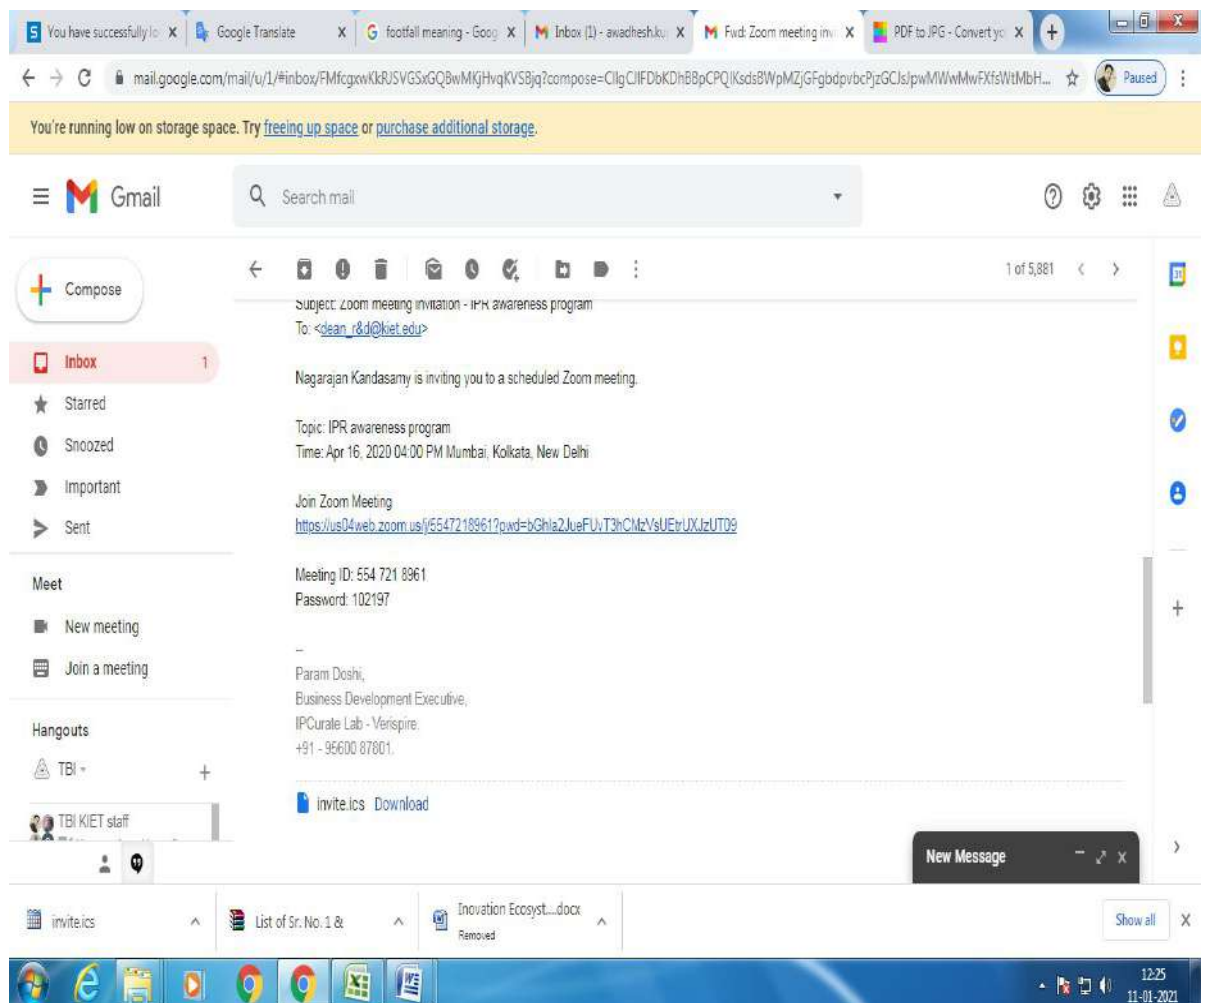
You have successfully lo X Google Translate X footfall meaning - Goog X Inbox (1) - awadhesh.ku X Fwd: Zoom meeting inv X PDF to JPG - Convert yo X +

mail.google.com/mail/u/1/#inbox/FMfcgxwKkRJSVGSxGQBwMKjHvqKVSBjq?compose=CllgCJlFDbKDhBBpCPQlKsdsBWpMZjGFgbdpvbcPjzGCJsJpwMWwMwFXfsWtMbH... Paused

You're running low on storage space. Try freeing up space or purchase additional storage.

Gmail

Search mail

Compose

Inbox 1
Starred
Snoozed
Important
Sent

Meet
New meeting
Join a meeting

Hangouts
TBI
TBI KIET staff

1 of 5,881

Subject: Zoom meeting invitation - IPR awareness program
To: <dean_r&d@kiet.edu>

Nagarajan Kandasamy is inviting you to a scheduled Zoom meeting.

Topic: IPR awareness program
Time: Apr 16, 2020 04:00 PM Mumbai, Kolkata, New Delhi

Join Zoom Meeting
https://us04web.zoom.us/j/5547218961?pwd=bGhla2JueFUvT3hCMzVsUEtrUXJzUT09

Meeting ID: 554 721 8961
Password: 102197

--
Param Doshi,
Business Development Executive,
IPCurate Lab - Verispire.
+91 - 95600 87801.

invite.ics Download

New Message

invite.ics
List of Sr. No. 1 &
Inovation Ecosyst....docx
Removed
Show all X

12:25
11-01-2021